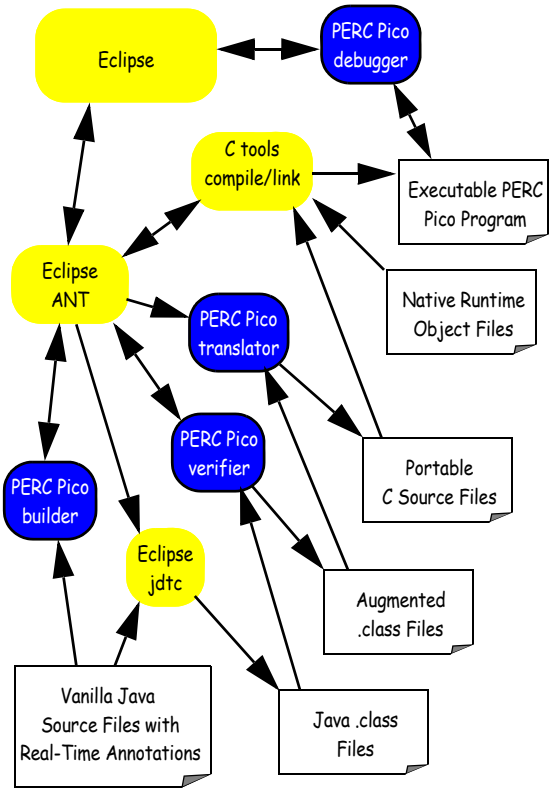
Eclipse

PERC Pico debugger

C tools compile/link

Executable PERC Pico Program

Eclipse ANT

Native Runtime Object Files

PERC Pico translator

PERC Pico verifier

Portable C Source Files

PERC Pico builder

Eclipse jdtc

Augmented .class Files

Vanilla Java Source Files with Real-Time Annotations

Java .class Files